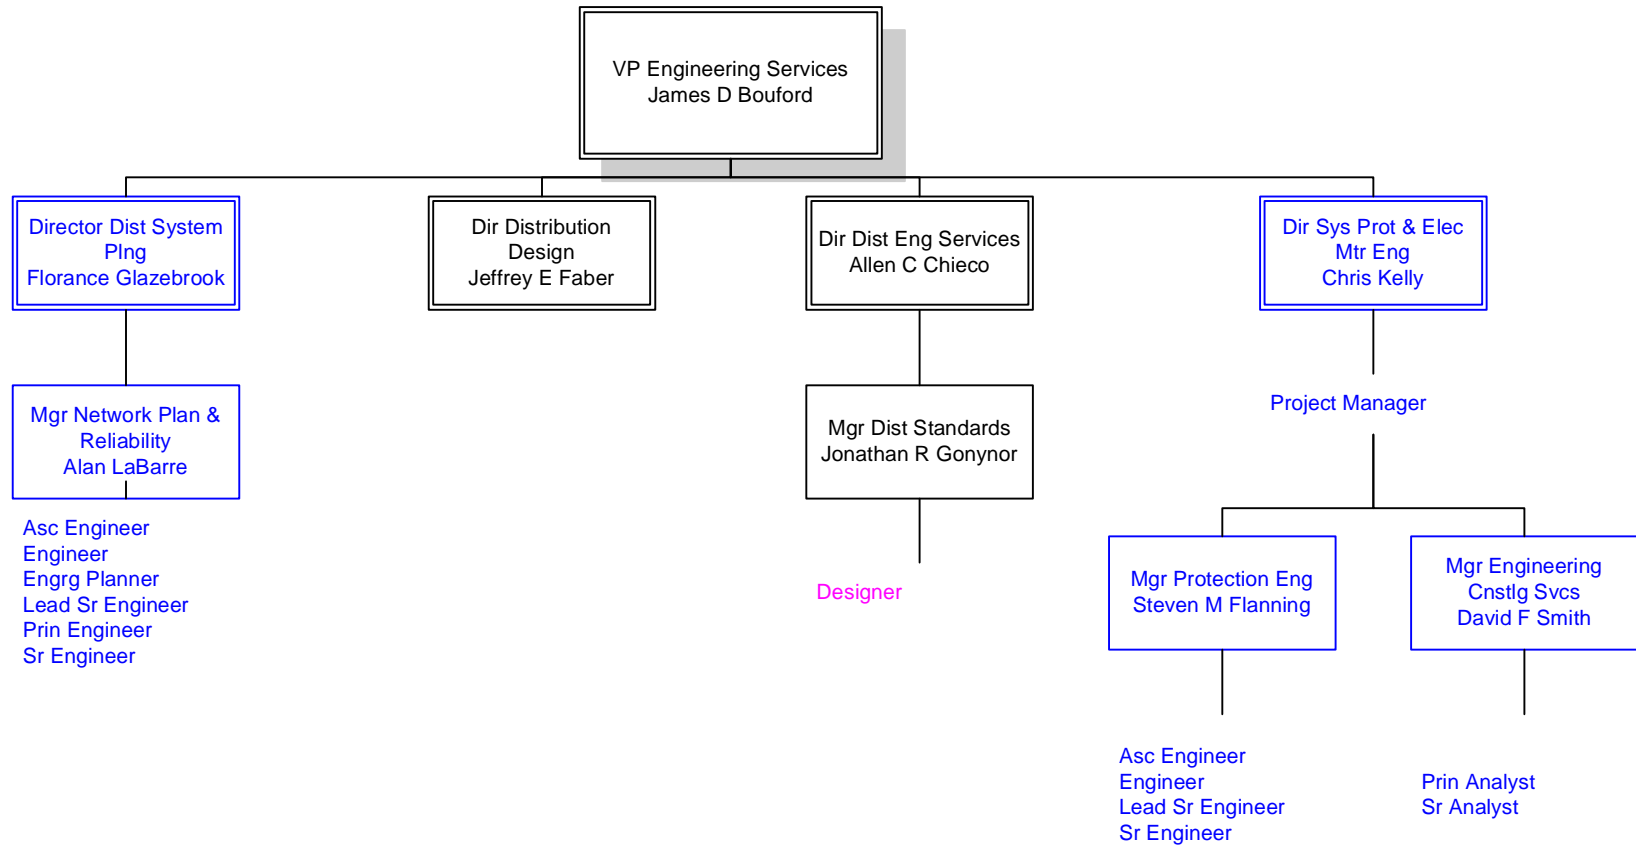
VP Engineering Services
James D Bouford

Director Dist System Plng
Florance Glazebrook

Dir Distribution Design
Jeffrey E Faber

Dir Dist Eng Services
Allen C Chieco

Dir Sys Prot & Elec Mtr Eng
Chris Kelly

Mgr Network Plan & Reliability
Alan LaBarre

Asc Engineer
Engineer
Engrg Planner
Lead Sr Engineer
Prin Engineer
Sr Engineer

Mgr Dist Standards
Jonathan R Gonynor

Designer

Project Manager

Mgr Protection Eng
Steven M Flanning

Asc Engineer
Engineer
Lead Sr Engineer
Sr Engineer

Mgr Engineering Cnstlg Svcs
David F Smith

Prin Analyst
Sr Analyst